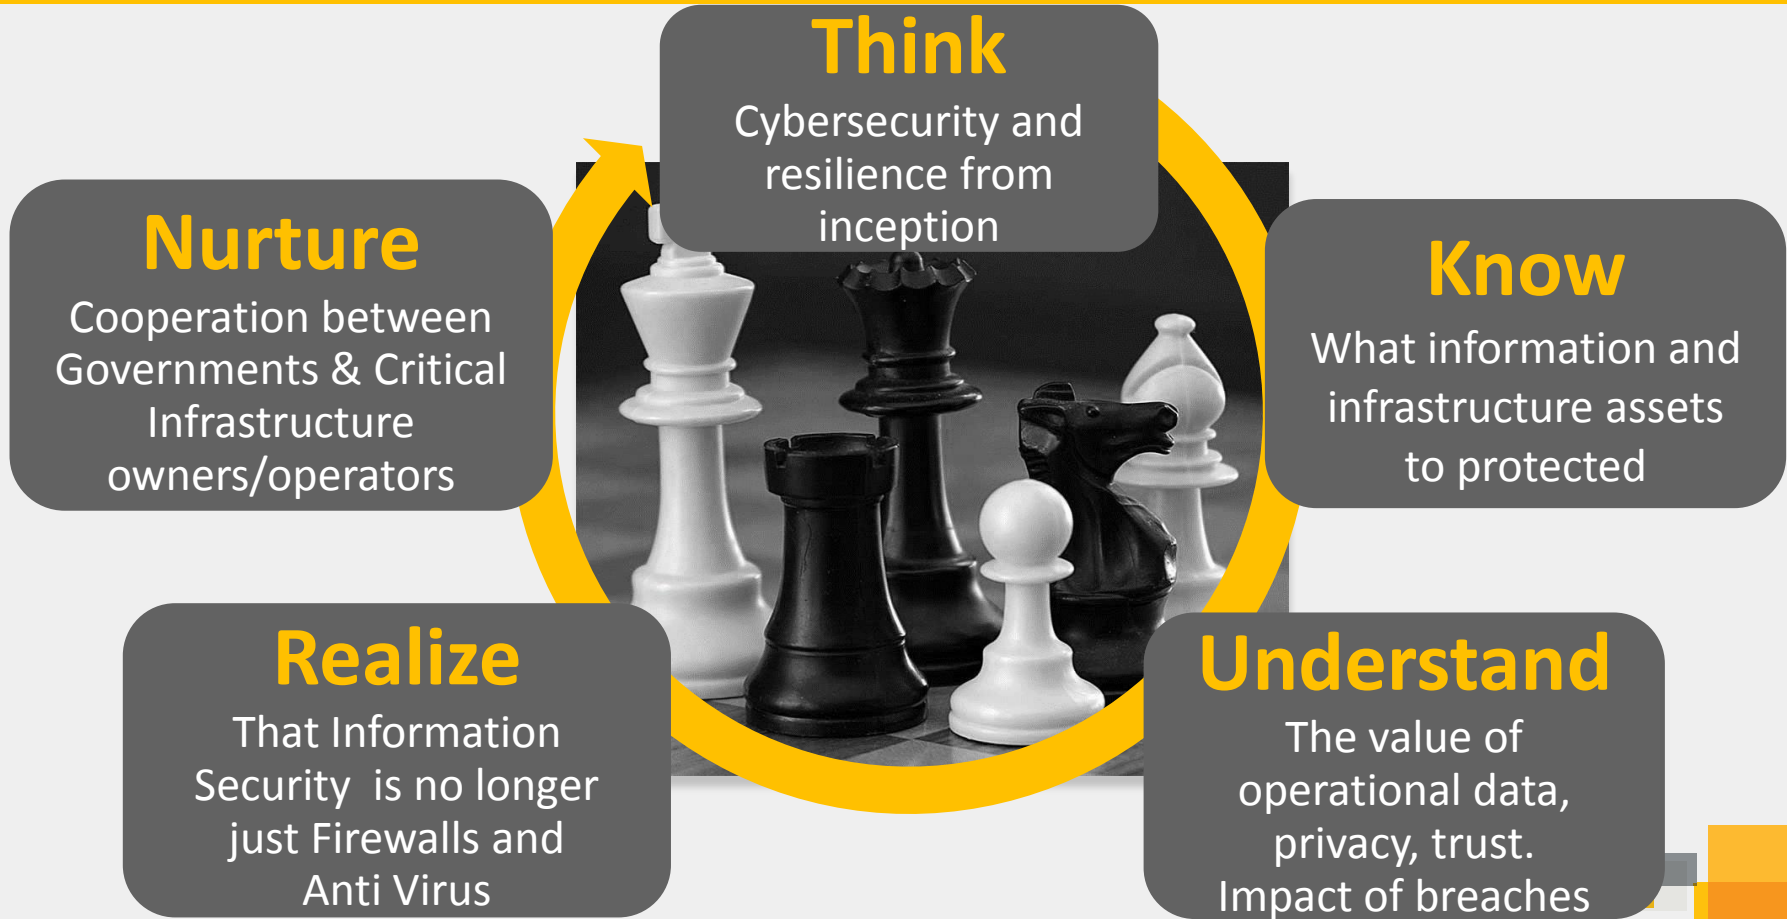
Think
Cybersecurity and resilience from inception

Know
What information and infrastructure assets to protected

Understand
The value of operational data, privacy, trust. Impact of breaches

Realize
That Information Security  is no longer just Firewalls and Anti Virus

Nurture
Cooperation between Governments & Critical Infrastructure owners/operators